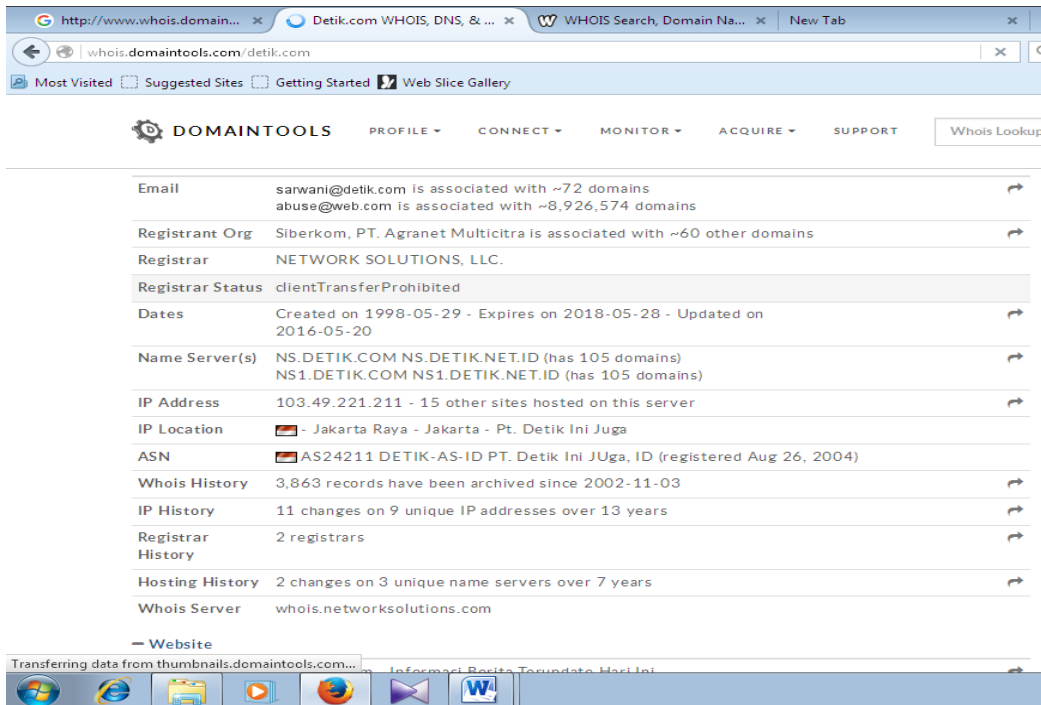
http://www.whois.domain... ×
Detik.com WHOIS, DNS, & ... ×
WHOIS Search, Domain Na... ×
New Tab ×

whois.domaintools.com/detik.com

Most Visited  Suggested Sites  Getting Started  Web Slice Gallery

DOMAINTOOLS  PROFILE  CONNECT  MONITOR  ACQUIRE  SUPPORT  Whois Lookup

| | |
|---|---|
| Email | sarwani@detik.com is associated with ~72 domains abuse@web.com is associated with ~8,926,574 domains |
| Registrant Org | Siberkom, PT. Agranet Multicitra is associated with ~60 other domains |
| Registrar | NETWORK SOLUTIONS, LLC. |
| Registrar Status | clientTransferProhibited |
| Dates | Created on 1998-05-29 - Expires on 2018-05-28 - Updated on 2016-05-20 |
| Name Server(s) | NS.DETIK.COM NS.DETIK.NET.ID (has 105 domains) NS1.DETIK.COM NS1.DETIK.NET.ID (has 105 domains) |
| IP Address | 103.49.221.211 - 15 other sites hosted on this server |
| IP Location | - Jakarta Raya - Jakarta - Pt. Detik Ini Juga |
| ASN | AS24211 DETIK-AS-ID PT. Detik Ini JUga, ID (registered Aug 26, 2004) |
| Whois History | 3,863 records have been archived since 2002-11-03 |
| IP History | 11 changes on 9 unique IP addresses over 13 years |
| Registrar History | 2 registrars |
| Hosting History | 2 changes on 3 unique name servers over 7 years |
| Whois Server | whois.networksolutions.com |

— Website

Transferring data from thumbnails.domaintools.com...
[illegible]m - Informasi Berita Terupdate Hari Ini